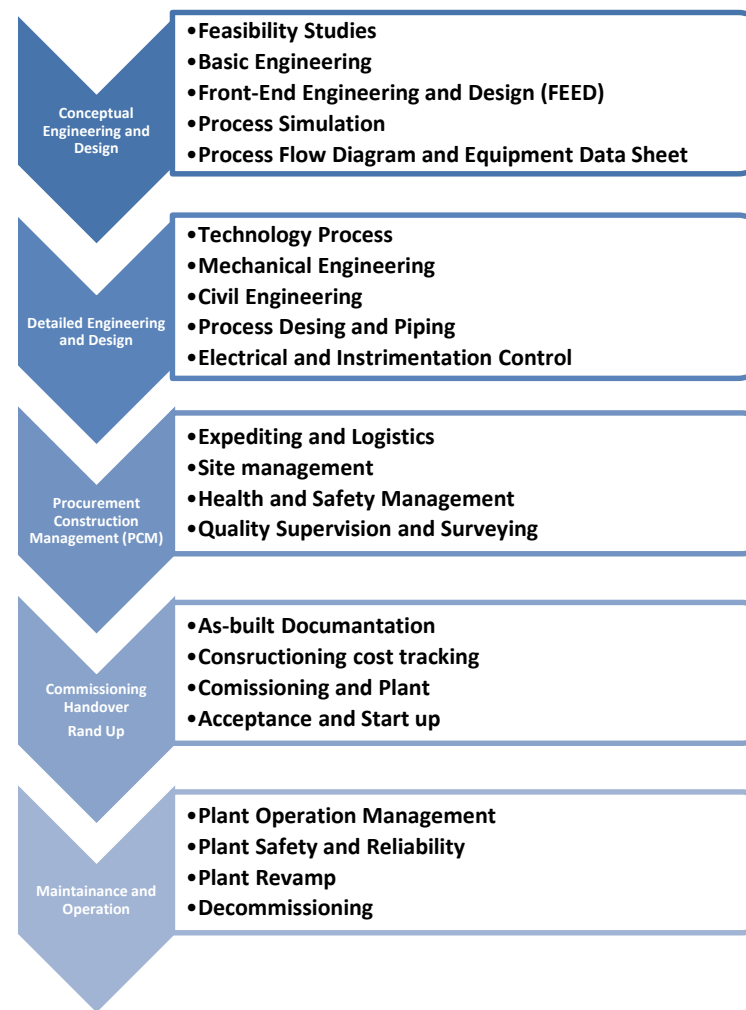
Conceptual Engineering and Design

•Feasibility Studies
•Basic Engineering
•Front-End Engineering and Design (FEED)
•Process Simulation
•Process Flow Diagram and Equipment Data Sheet

Detailed Engineering and Design

•Technology Process
•Mechanical Engineering
•Civil Engineering
•Process Desing and Piping
•Electrical and Instrimentation Control

Procurement Construction Management (PCM)

•Expediting and Logistics
•Site management
•Health and Safety Management
•Quality Supervision and Surveying

Commissioning Handover
Rand Up

•As-built Documantation
•Consructioning cost tracking
•Comissioning and Plant
•Acceptance and Start up

Maintainance and Operation

•Plant Operation Management
•Plant Safety and Reliability
•Plant Revamp
•Decommissioning